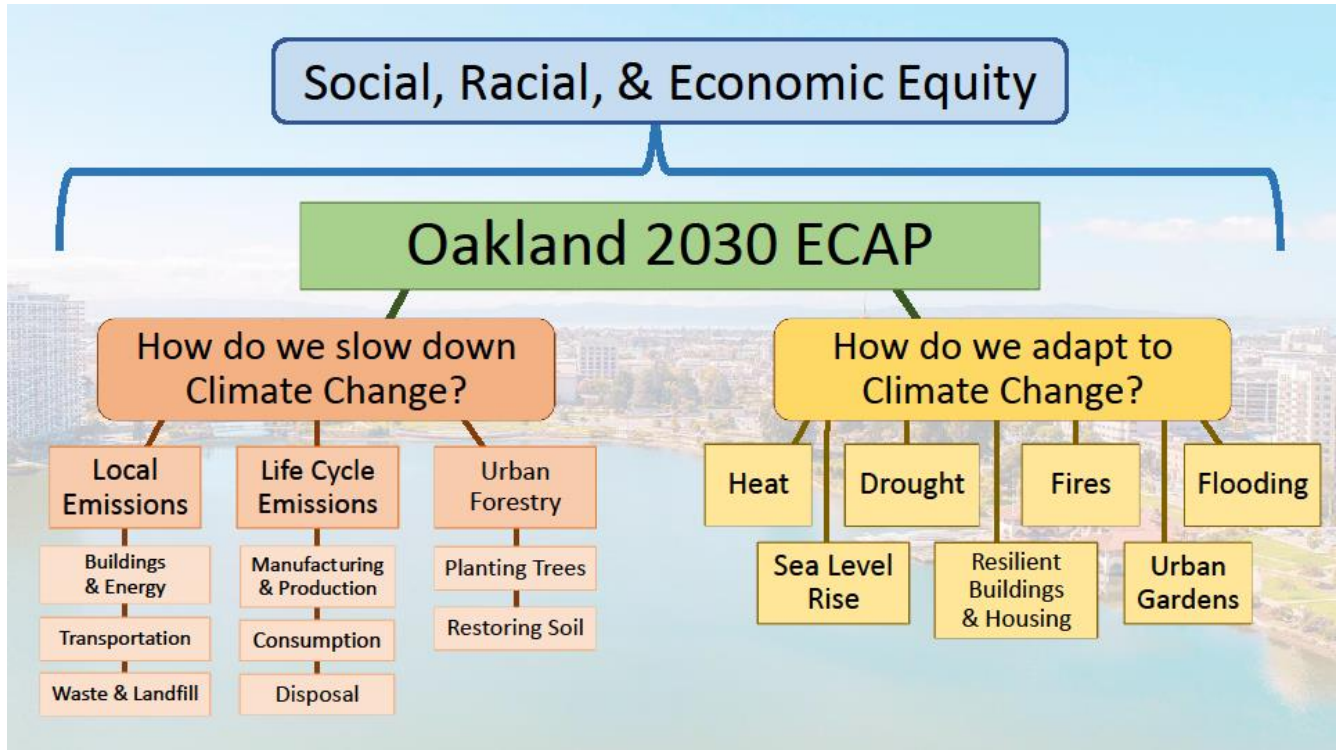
Social, Racial, & Economic Equity

Oakland 2030 ECAP

How do we slow down Climate Change?

Local Emissions

Buildings & Energy

Transportation

Waste & Landfill

Life Cycle Emissions

Manufacturing & Production

Consumption

Disposal

Urban Forestry

Planting Trees

Restoring Soil

How do we adapt to Climate Change?

Heat

Sea Level Rise

Drought

Resilient Buildings & Housing

Fires

Urban Gardens

Flooding